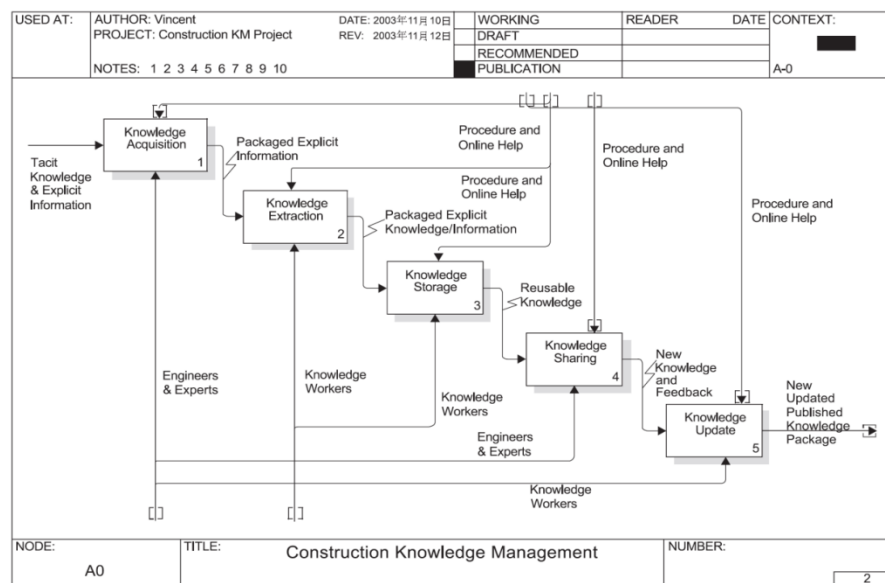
| USED AT: | AUTHOR: Vincent<br>PROJECT: Construction KM Project<br>NOTES: 1 2 3 4 5 6 7 8 9 10 | DATE: 2003年11月10日<br>REV: 2003年11月12日 | WORKING<br>DRAFT<br>RECOMMENDED<br>PUBLICATION | READER | DATE | CONTEXT:<br>A-0 |
|---|---|---|---|---|---|---|

Tacit Knowledge & Explicit Information

Knowledge Acquisition 1

Packaged Explicit Information

Procedure and Online Help

Procedure and Online Help

Procedure and Online Help

Procedure and Online Help

Knowledge Extraction 2

Packaged Explicit Knowledge/Information

Knowledge Storage 3

Reusable Knowledge

Knowledge Sharing 4

New Knowledge and Feedback

Knowledge Update 5

New Updated Published Knowledge Package

Engineers & Experts

Knowledge Workers

Knowledge Workers

Engineers & Experts

Knowledge Workers

| NODE: A0 | TITLE: Construction Knowledge Management | NUMBER: 2 |
|---|---|---|